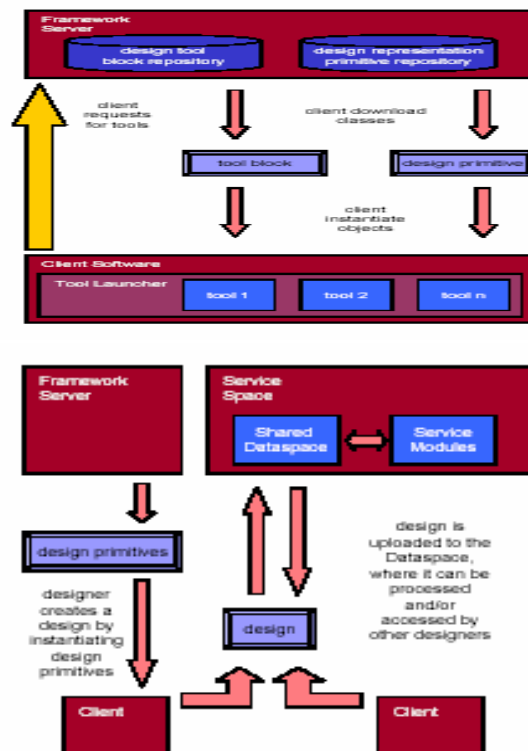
Framework Server

design tool block repository

design representation primitive repository

client requests for tools

client download classes

tool block

design primitive

client instantiate objects

Client Software

Tool Launcher

tool 1

tool 2

tool n

Framework Server

Service Space

Shared Dataspace

Service Modules

design primitives

designer creates a design by instantiating design primitives

design is uploaded to the Dataspace, where it can be processed and/or accessed by other designers

design

Client

Client